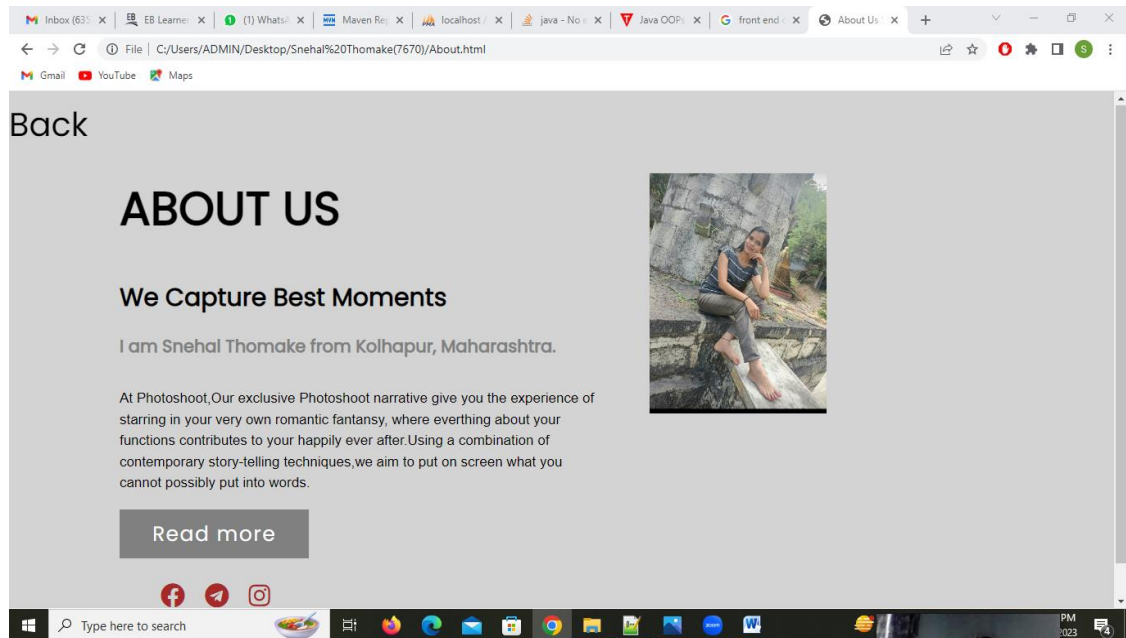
Inbox (635 × | EB Learne × | (1) WhatsA × | Maven Re × | localhost / × | java - No × | Java OOP × | front end × | About Us × | +

File | C:/Users/ADMIN/Desktop/Snehal%20Thomake(7670)/About.html

Gmail YouTube Maps

Back

ABOUT US

We Capture Best Moments

I am Snehal Thomake from Kolhapur, Maharashtra.

At Photoshoot,Our exclusive Photoshoot narrative give you the experience of starring in your very own romantic fantansy, where everthing about your functions contributes to your happily ever after.Using a combination of contemporary story-telling techniques,we aim to put on screen what you cannot possibly put into words.

Read more

Type here to search

PM
2023